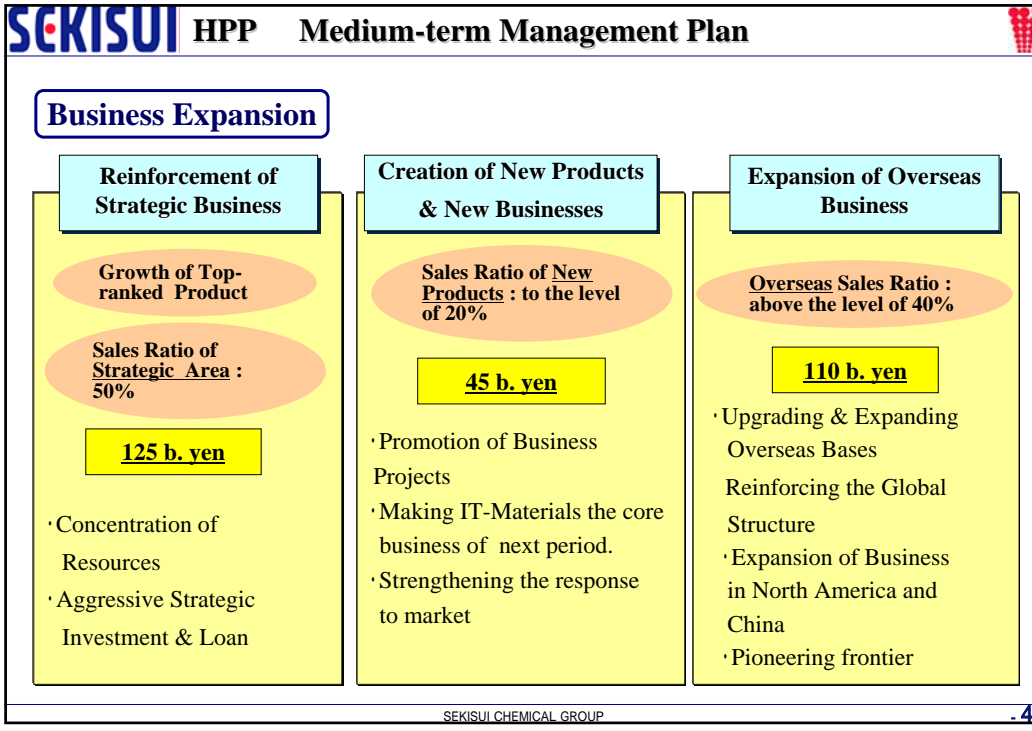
SEKISUI HPP Medium-term Management Plan

Business Expansion

Reinforcement of Strategic Business

Growth of Top-ranked Product

Sales Ratio of Strategic Area : 50%

125 b. yen

･Concentration of Resources

･Aggressive Strategic Investment & Loan

Creation of New Products & New Businesses

Sales Ratio of New Products : to the level of 20%

45 b. yen

･Promotion of Business Projects

･Making IT-Materials the core business of next period.

･Strengthening the response to market

Expansion of Overseas Business

Overseas Sales Ratio : above the level of 40%

110 b. yen

･Upgrading & Expanding Overseas Bases Reinforcing the Global Structure

･Expansion of Business in North America and China

･Pioneering frontier

SEKISUI CHEMICAL GROUP

- 4